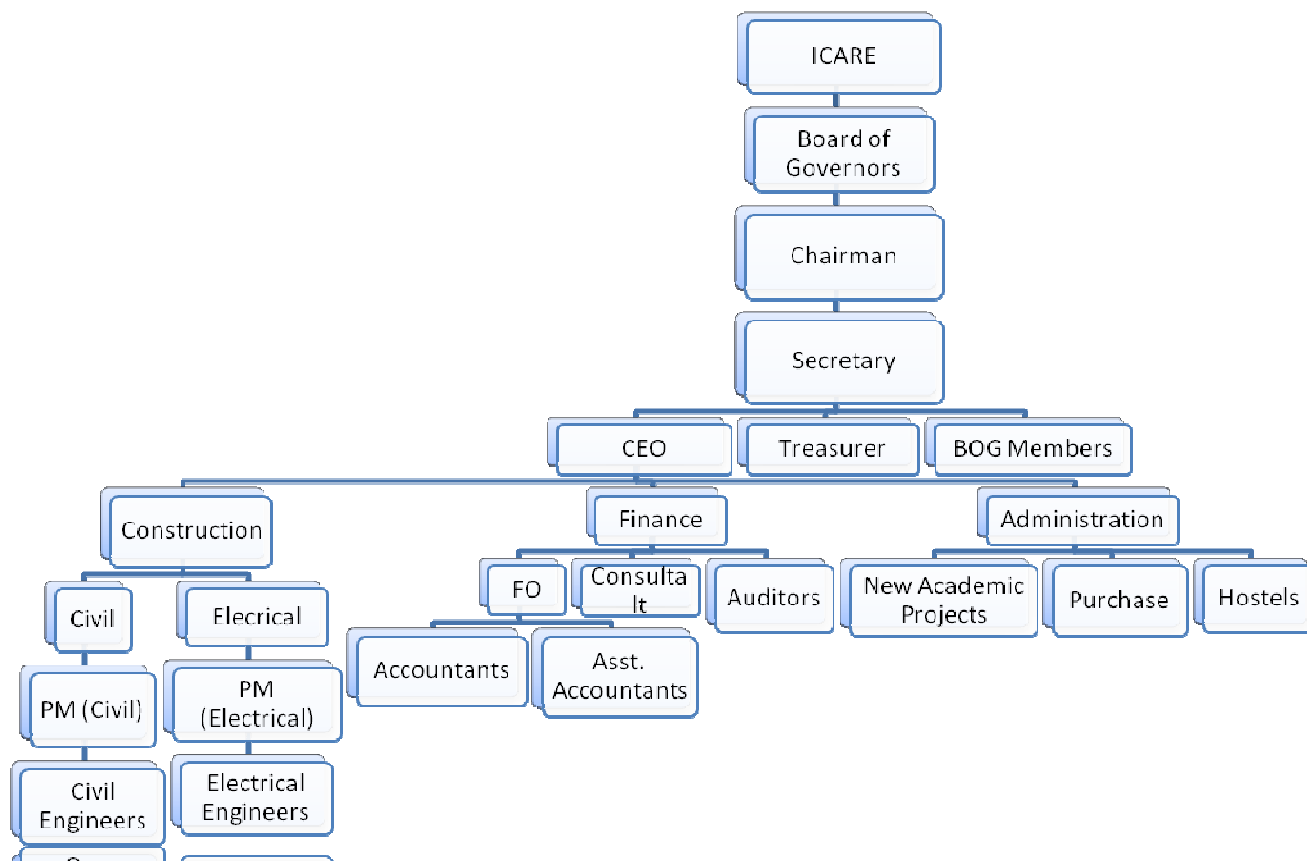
ICARE

Board of Governors

Chairman

Secretary

CEO

Treasurer

BOG Members

Construction

Finance

Administration

Civil

Elecrical

FO

Consulta lt

Auditors

New Academic Projects

Purchase

Hostels

Accountants

Asst. Accountants

PM (Civil)

PM (Electrical)

Civil Engineers

Electrical Engineers

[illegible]